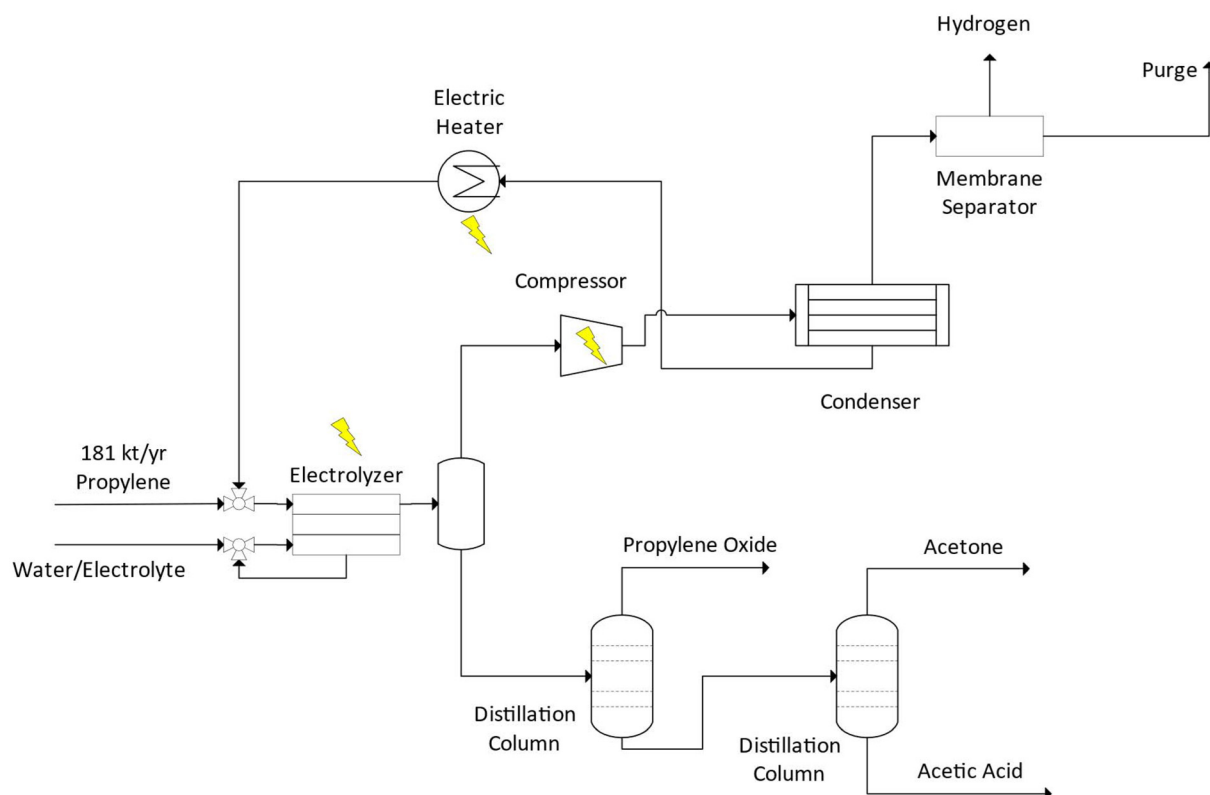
Hydrogen

Purge

Electric Heater

Membrane Separator

Compressor

Condenser

181 kt/yr Propylene

Electrolyzer

Water/Electrolyte

Propylene Oxide

Acetone

Distillation Column

Distillation Column

Acetic Acid